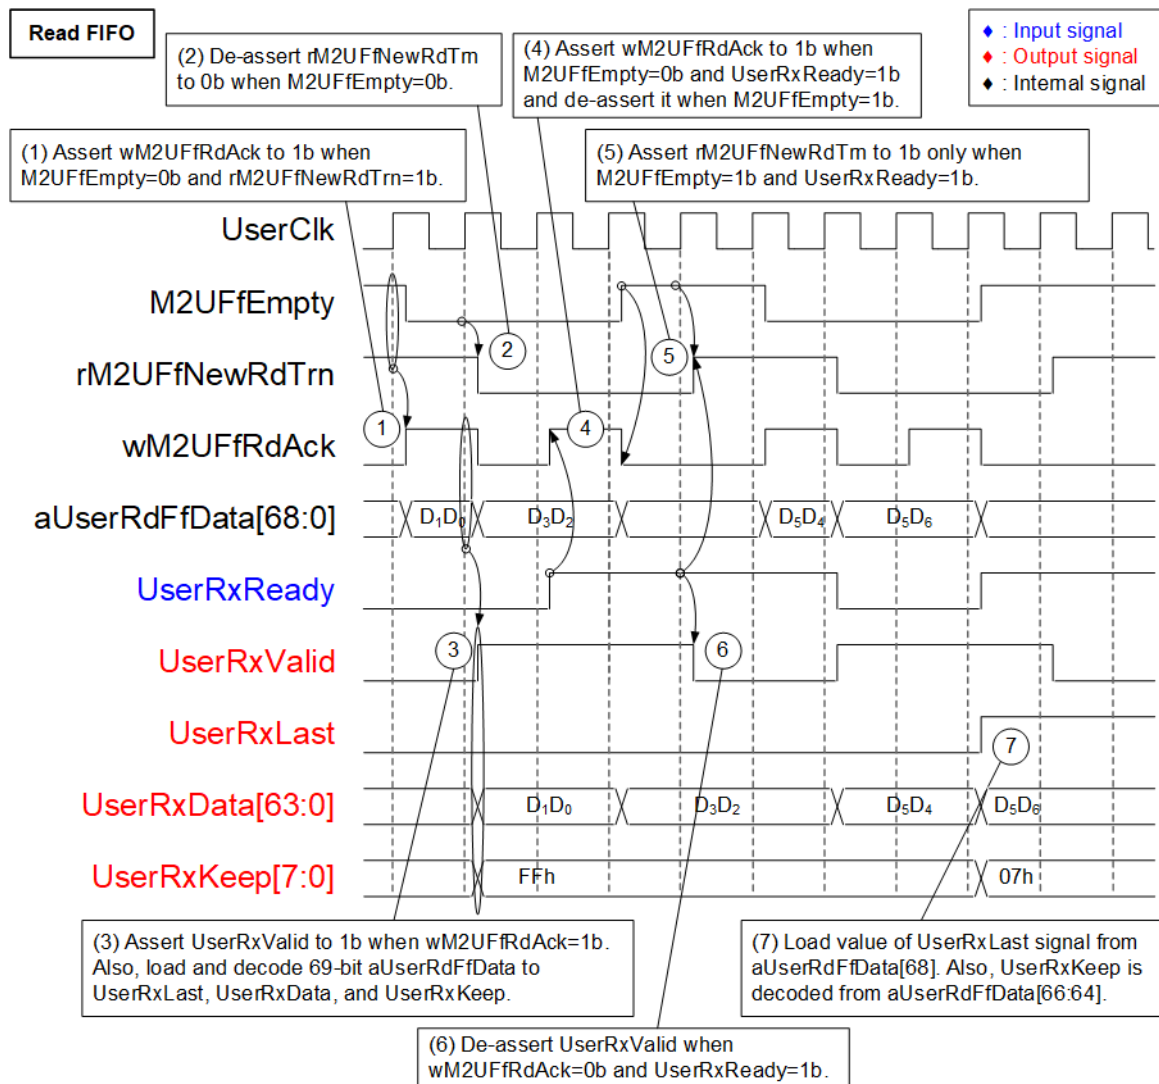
Read FIFO

(2) De-assert rM2UFfNewRdTrn to 0b when M2UFfEmpty=0b.

(4) Assert wM2UFfRdAck to 1b when M2UFfEmpty=0b and UserRxReady=1b and de-assert it when M2UFfEmpty=1b.

♦ : Input signal
♦ : Output signal
♦ : Internal signal

(1) Assert wM2UFfRdAck to 1b when M2UFfEmpty=0b and rM2UFfNewRdTrn=1b.

(5) Assert rM2UFfNewRdTrn to 1b only when M2UFfEmpty=1b and UserRxReady=1b.

UserClk

M2UFfEmpty

rM2UFfNewRdTrn

wM2UFfRdAck

aUserRdFfData[68:0]

UserRxReady

UserRxValid

UserRxLast

UserRxData[63:0]

UserRxKeep[7:0]

1 2 3 4 5 6 7

$D_1D_0$ $D_3D_2$ $D_5D_4$ $D_5D_6$

$D_1D_0$ $D_3D_2$ $D_5D_4$ $D_5D_6$

FFh 07h

(3) Assert UserRxValid to 1b when wM2UFfRdAck=1b. Also, load and decode 69-bit aUserRdFfData to UserRxLast, UserRxData, and UserRxKeep.

(7) Load value of UserRxLast signal from aUserRdFfData[68]. Also, UserRxKeep is decoded from aUserRdFfData[66:64].

(6) De-assert UserRxValid when wM2UFfRdAck=0b and UserRxReady=1b.